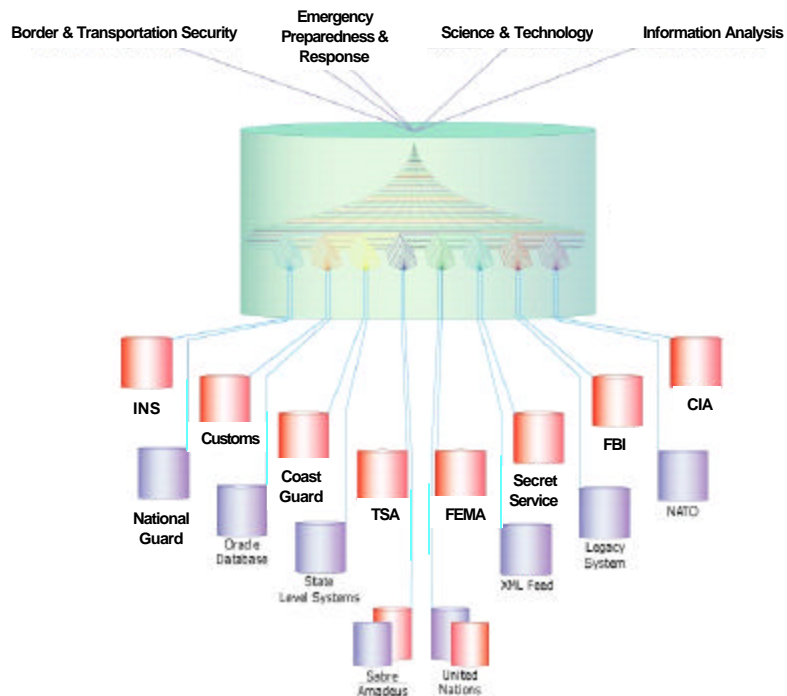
Border & Transportation Security

Emergency Preparedness & Response

Science & Technology

Information Analysis

INS

Customs

Coast Guard

TSA

FEMA

Secret Service

FBI

CIA

National Guard

Oracle Database

State Level Systems

XML Feed

Legacy System

NATO

Sabre Amadeus

United Nations